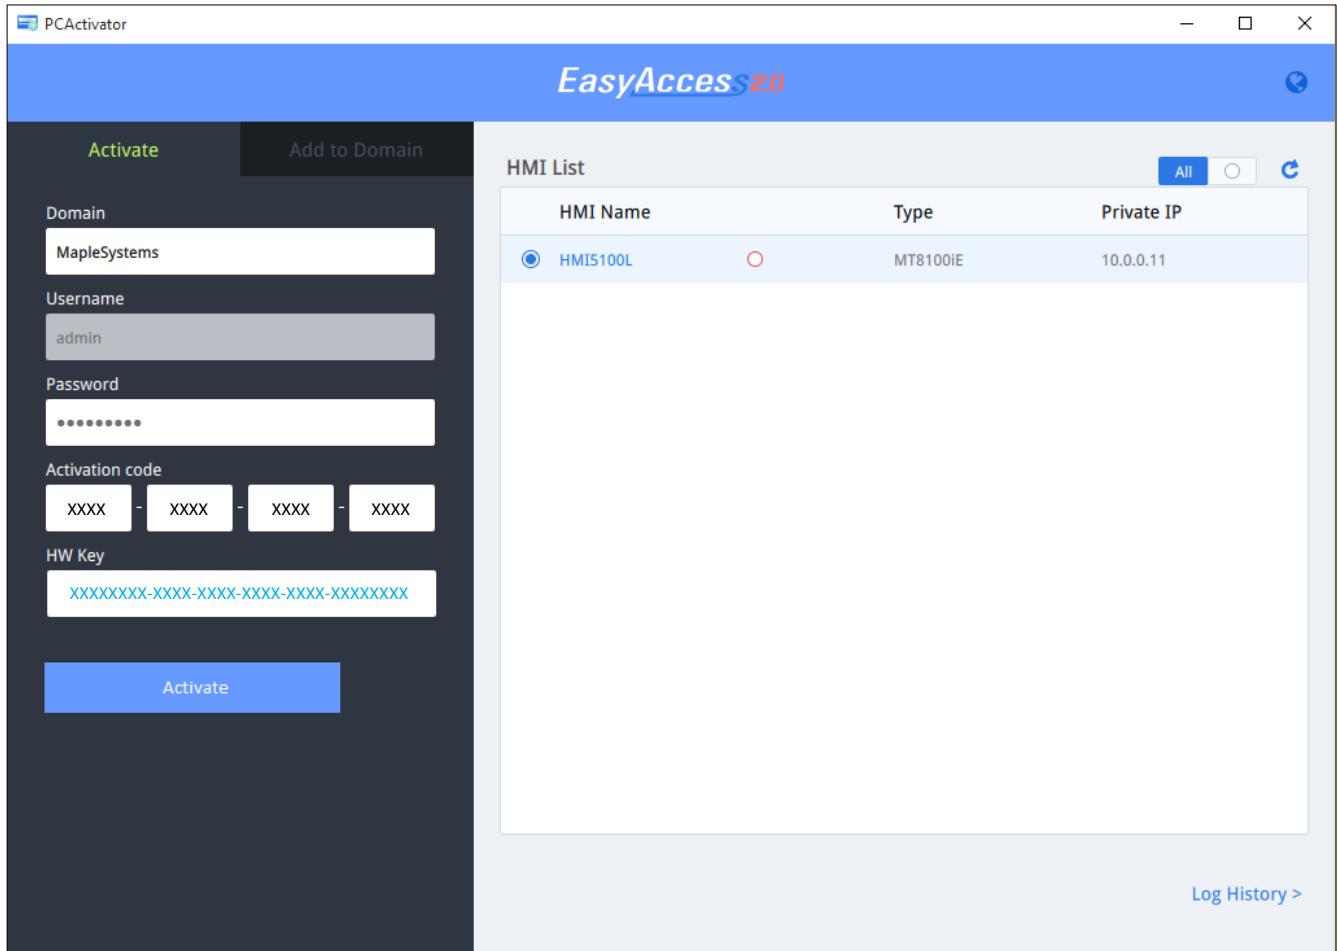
PCActivator

EasyAccess2.0

Activate

Add to Domain

Domain

MapleSystems

Username

admin

Password

••••••••••

Activation code

XXXX - XXXX - XXXX - XXXX

HW Key

XXXXXXXX-XXXX-XXXX-XXXX-XXXX-XXXXXXXX

Activate

HMI List

All

| | HMI Name | | Type | Private IP |
|---|---|---|---|---|
| | HMI5100L | | MT8100iE | 10.0.0.11 |

Log History >